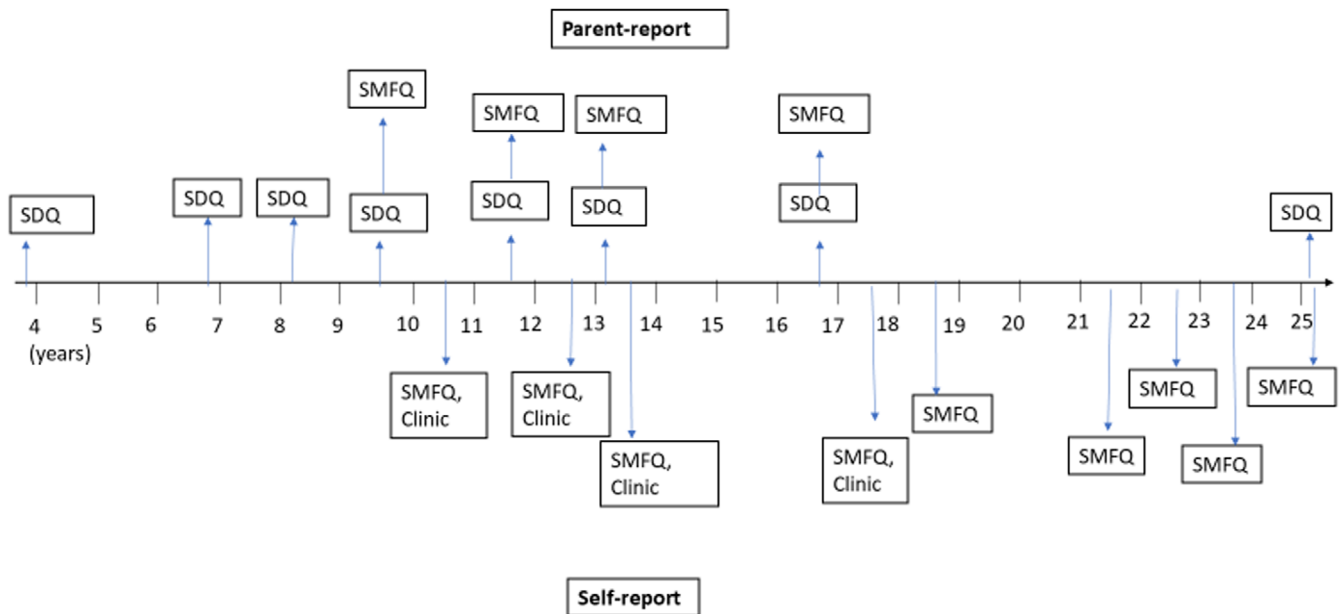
Parent-report

SMFQ

SMFQ

SMFQ

SMFQ

SDQ

SDQ

SDQ

SDQ

SDQ

SDQ

SDQ

SDQ

4 (years)

5

6

7

8

9

10

11

12

13

14

15

16

17

18

19

20

21

22

23

24

25

SMFQ, Clinic

SMFQ, Clinic

SMFQ, Clinic

SMFQ, Clinic

SMFQ

SMFQ

SMFQ

SMFQ

SMFQ

Self-report